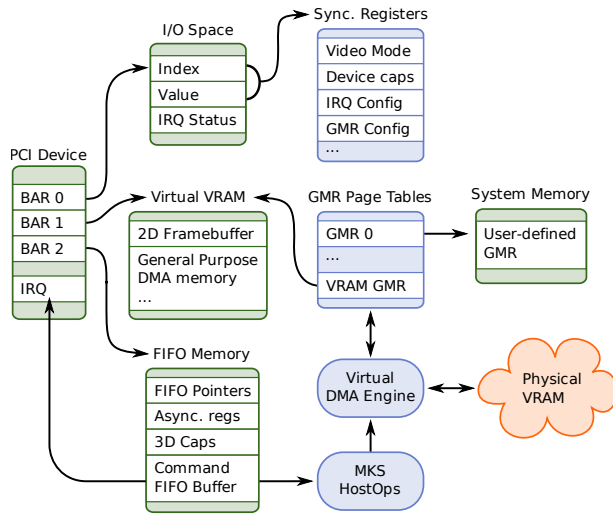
I/O Space

Index

Value

IRQ Status

Sync. Registers

Video Mode

Device caps

IRQ Config

GMR Config

...

PCI Device

BAR 0

BAR 1

BAR 2

IRQ

Virtual VRAM

2D Framebuffer

General Purpose DMA memory

...

GMR Page Tables

GMR 0

...

VRAM GMR

System Memory

User-defined GMR

FIFO Memory

FIFO Pointers

Async. regs

3D Caps

Command FIFO Buffer

Virtual DMA Engine

Physical VRAM

MKS HostOps